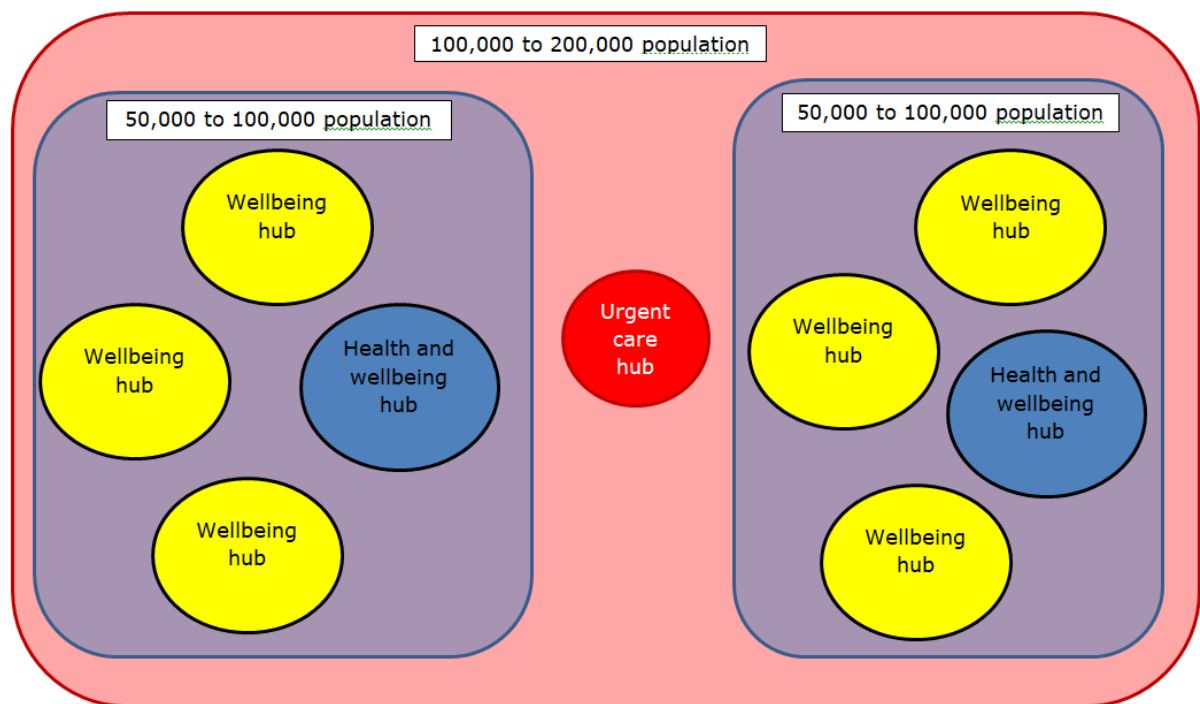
100,000 to 200,000 population

50,000 to 100,000 population

Wellbeing hub

Wellbeing hub

Health and wellbeing hub

Wellbeing hub

Urgent care hub

50,000 to 100,000 population

Wellbeing hub

Wellbeing hub

Health and wellbeing hub

Wellbeing hub